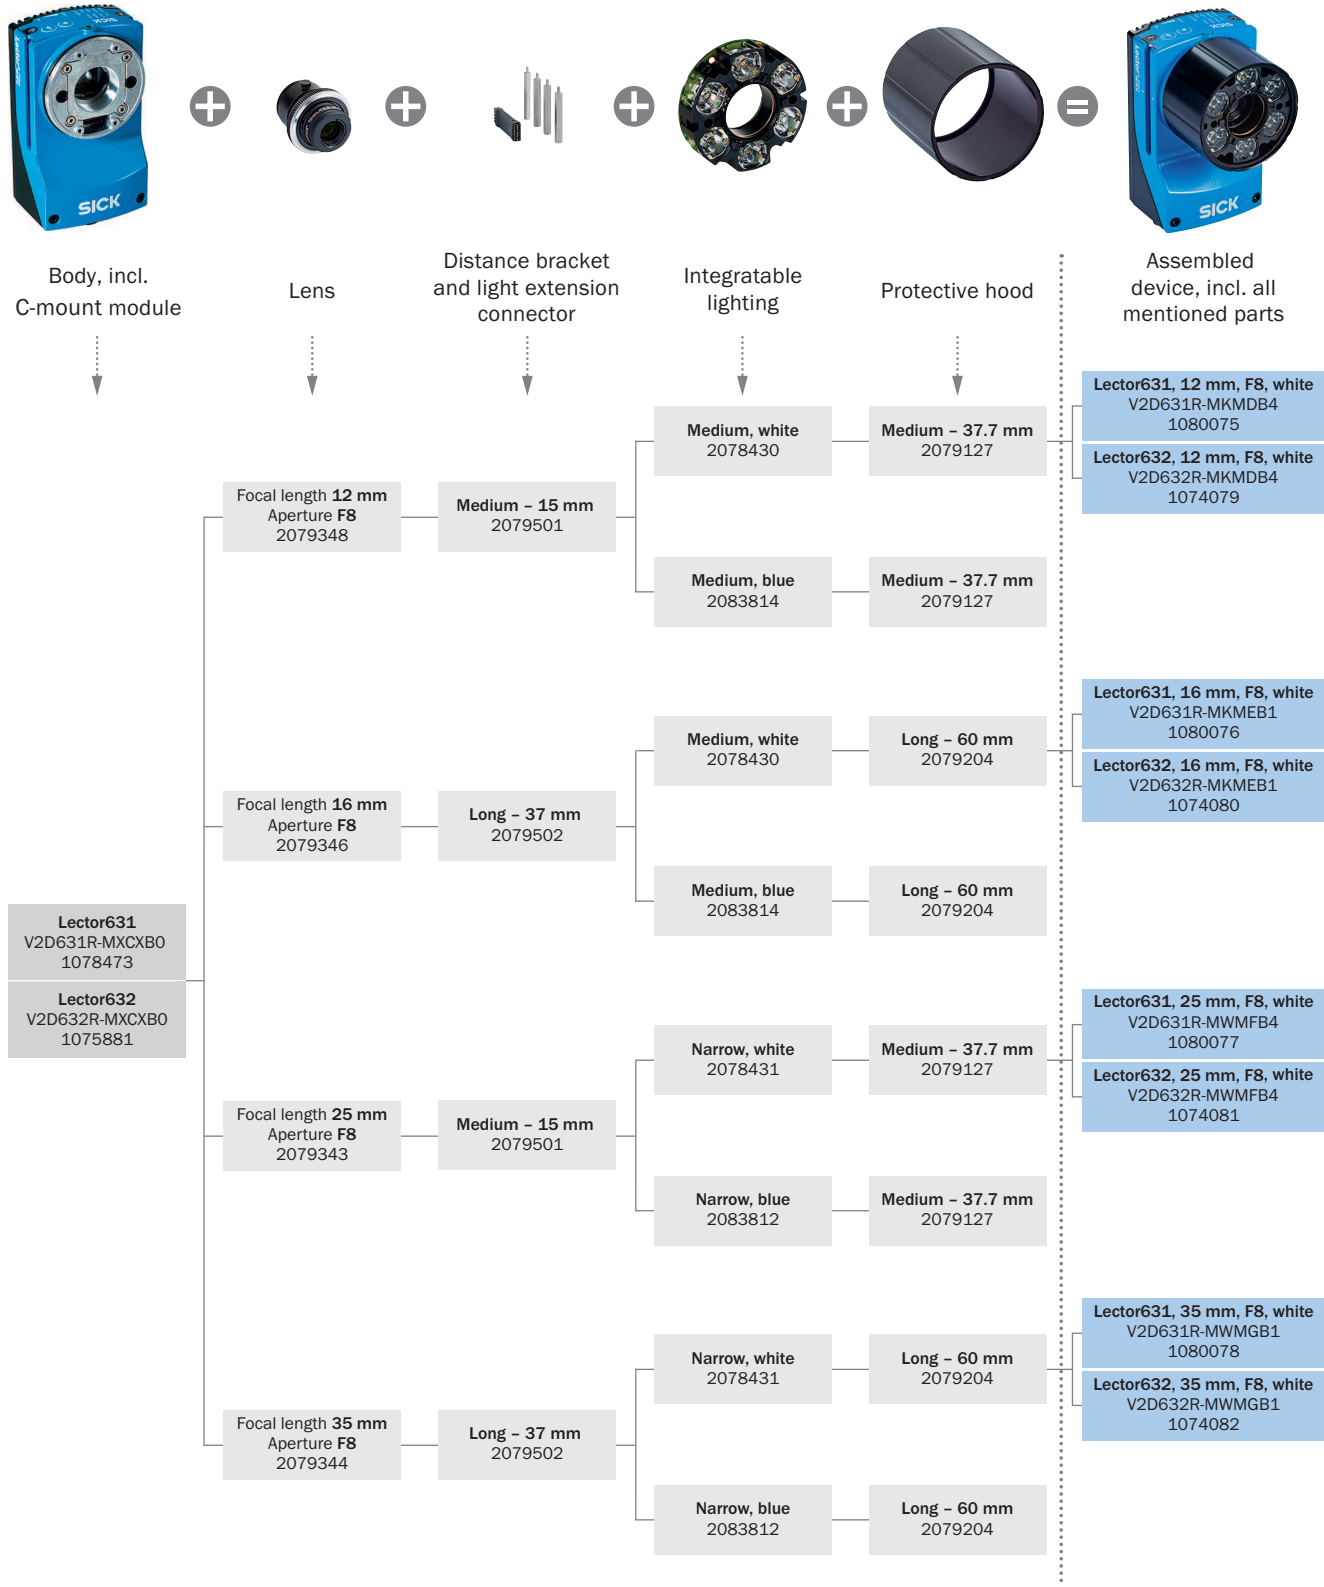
SICK

SICK

Body, incl. C-mount module

Lens

Distance bracket and light extension connector

Integratable lighting

Protective hood

Assembled device, incl. all mentioned parts

Lector631
V2D631R-MXCXB0
1078473

Lector632
V2D632R-MXCXB0
1075881

Focal length 12 mm
Aperture F8
2079348

Medium – 15 mm
2079501

Medium, white
2078430

Medium – 37.7 mm
2079127

Medium, blue
2083814

Medium – 37.7 mm
2079127

Lector631, 12 mm, F8, white
V2D631R-MKMDB4
1080075

Lector632, 12 mm, F8, white
V2D632R-MKMDB4
1074079

Focal length 16 mm
Aperture F8
2079346

Long – 37 mm
2079502

Medium, white
2078430

Long – 60 mm
2079204

Medium, blue
2083814

Long – 60 mm
2079204

Lector631, 16 mm, F8, white
V2D631R-MKMEB1
1080076

Lector632, 16 mm, F8, white
V2D632R-MKMEB1
1074080

Focal length 25 mm
Aperture F8
2079343

Medium – 15 mm
2079501

Narrow, white
2078431

Medium – 37.7 mm
2079127

Narrow, blue
2083812

Medium – 37.7 mm
2079127

Lector631, 25 mm, F8, white
V2D631R-MWMFB4
1080077

Lector632, 25 mm, F8, white
V2D632R-MWMFB4
1074081

Focal length 35 mm
Aperture F8
2079344

Long – 37 mm
2079502

Narrow, white
2078431

Long – 60 mm
2079204

Narrow, blue
2083812

Long – 60 mm
2079204

Lector631, 35 mm, F8, white
V2D631R-MWMGB1
1080078

Lector632, 35 mm, F8, white
V2D632R-MWMGB1
1074082